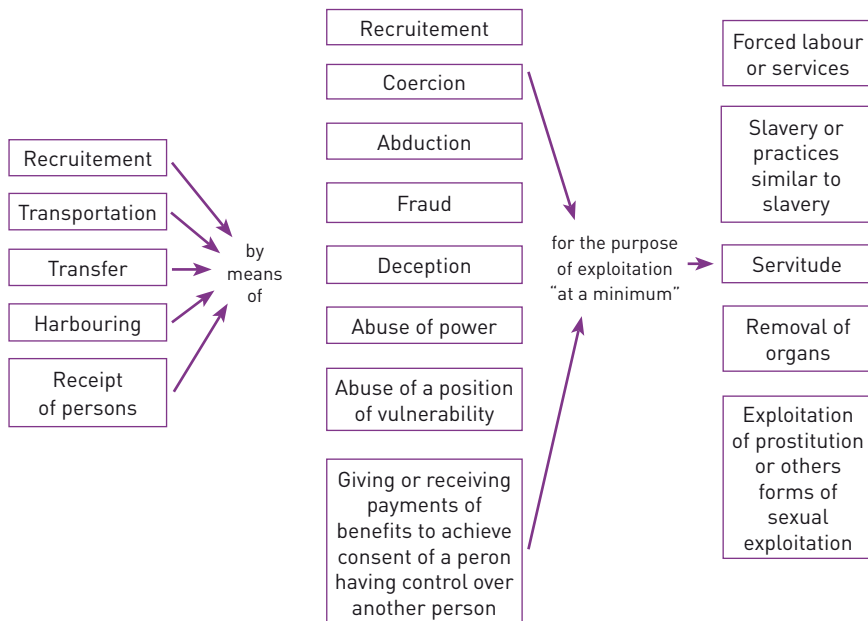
Recruitement

Transportation

Transfer

Harbouring

Receipt of persons

by means of

Recruitement

Coercion

Abduction

Fraud

Deception

Abuse of power

Abuse of a position of vulnerability

Giving or receiving payments of benefits to achieve consent of a peron having control over another person

for the purpose of exploitation "at a minimum"

Forced labour or services

Slavery or practices similar to slavery

Servitude

Removal of organs

Exploitation of prostitution or others forms of sexual exploitation